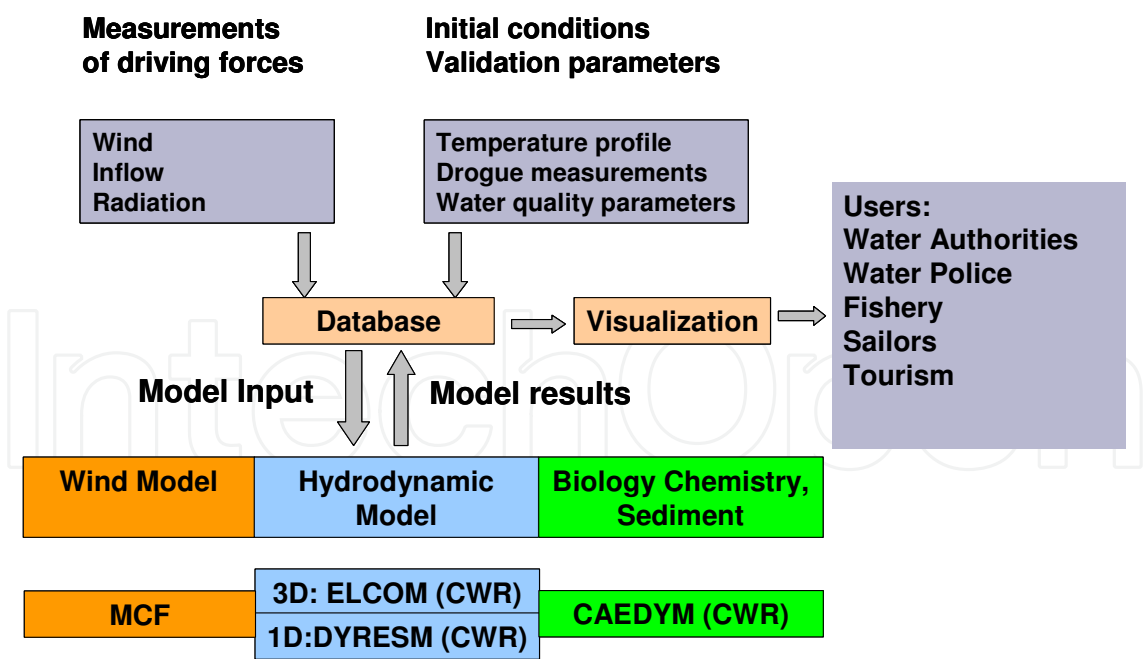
Measurements of driving forces

Initial conditions
Validation parameters

Wind
Inflow
Radiation

Temperature profile
Drogue measurements
Water quality parameters

Users:
Water Authorities
Water Police
Fishery
Sailors
Tourism

Database

Visualization

Model Input

Model results

Wind Model

Hydrodynamic Model

Biology Chemistry, Sediment

MCF

3D: ELCOM (CWR)

1D:DYRESM (CWR)

CAEDYM (CWR)

IntechOpen